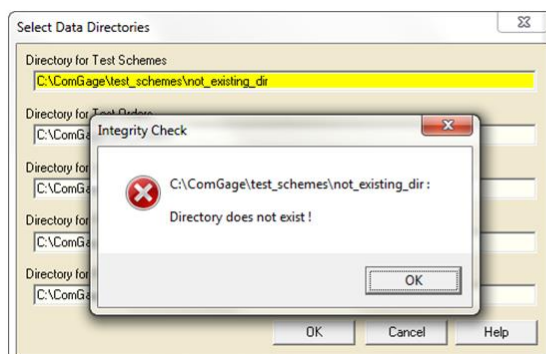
Select Data Directories

Directory for Test Schemes
C:\ComGage\test_schemes\not_existing_dir

Directory for Test Orders
C:\ComGag

Directory for
C:\ComGag

Directory for
C:\ComGag

Directory for
C:\ComGag

Integrity Check

C:\ComGage\test_schemes\not_existing_dir :

Directory does not exist !

OK

OK
Cancel
Help